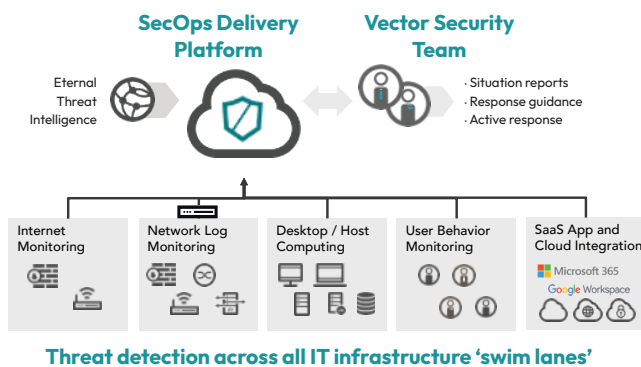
SecOps Delivery Platform

Vector Security Team

Eternal Threat Intelligence

· Situation reports
· Response guidance
· Active response

Internet Monitoring

Network Log Monitoring

Desktop / Host Computing

User Behavior Monitoring

SaaS App and Cloud Integration

Microsoft 365

Google Workspace

Threat detection across all IT infrastructure 'swim lanes'